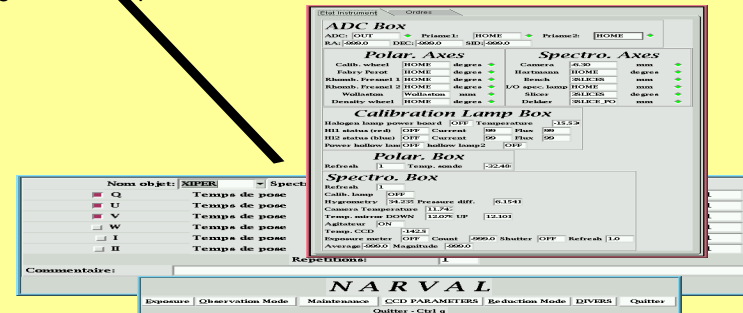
Ctrl Instrument | Ordres

ADC Box
ADC: OUT Prisme1: HOME Prisme2: HOME
RA: -999.0 DEC: -999.0 SID: -999.0

Polar. Axes
Calib. wheel HOME degres
Fabry Perot HOME degres
Rhomb. Fresnel 1 HOME degres
Rhomb. Fresnel 2 HOME degres
Wollaston Wollaston mm
Density wheel HOME degres

Spectro. Axes
Camera -6.30 mm
Hartmann HOME degres
Bench SLICER mm
I/O spec. lamp HOME mm
Slicer SLICES mm
Dekker SLICE_PO mm

Calibration Lamp Box
Halogen lamp power board OFF Temperature -15.5
HI1 status (red) OFF Current 99 Flux 99
HI2 status (blue) OFF Current 99 Flux 99
Power hollow lam OFF hollow lamp2 OFF

Polar. Box
Refresh 1 Temp. sonde -32.48

Spectro. Box
Refresh 1
Calib. lamp OFF
Hygrometry 34.25 Pressure diff. 6.1541
Camera Temperature 11.74
Temp. mirror DOWN 12.07 UP 12.101
Agitateur ON
Temp. CCD -142.5
Exposure meter OFF Count -999.0 Shutter OFF Refresh 1.0
Average -999.0 Magnitude -999.0

Nom objet: XIPER Spect
Q Temps de pose
U Temps de pose
V Temps de pose
W Temps de pose
I Temps de pose
II Temps de pose
Repetitions: 1
Commentaire:

NARVAL
Exposure | Observation Mode | Maintenance | CCD PARAMETERS | Reduction Mode | DIVERS | Quitter
Quitter - Ctrl q